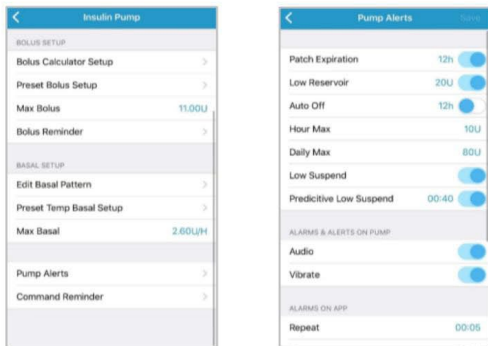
Insulin Pump

BOLUS SETUP
Bolus Calculator Setup
Preset Bolus Setup
Max Bolus 11.00U
Bolus Reminder

BASAL SETUP
Edit Basal Pattern
Preset Temp Basal Setup
Max Basal 2.60U/H

Pump Alerts
Command Reminder

Pump Alerts Save

Patch Expiration 12h
Low Reservoir 20U
Auto Off 12h
Hour Max 10U
Daily Max 80U
Low Suspend
Predicitive Low Suspend 00:40

ALARMS & ALERTS ON PUMP
Audio
Vibrate

ALARMS ON APP
Repeat 00:05